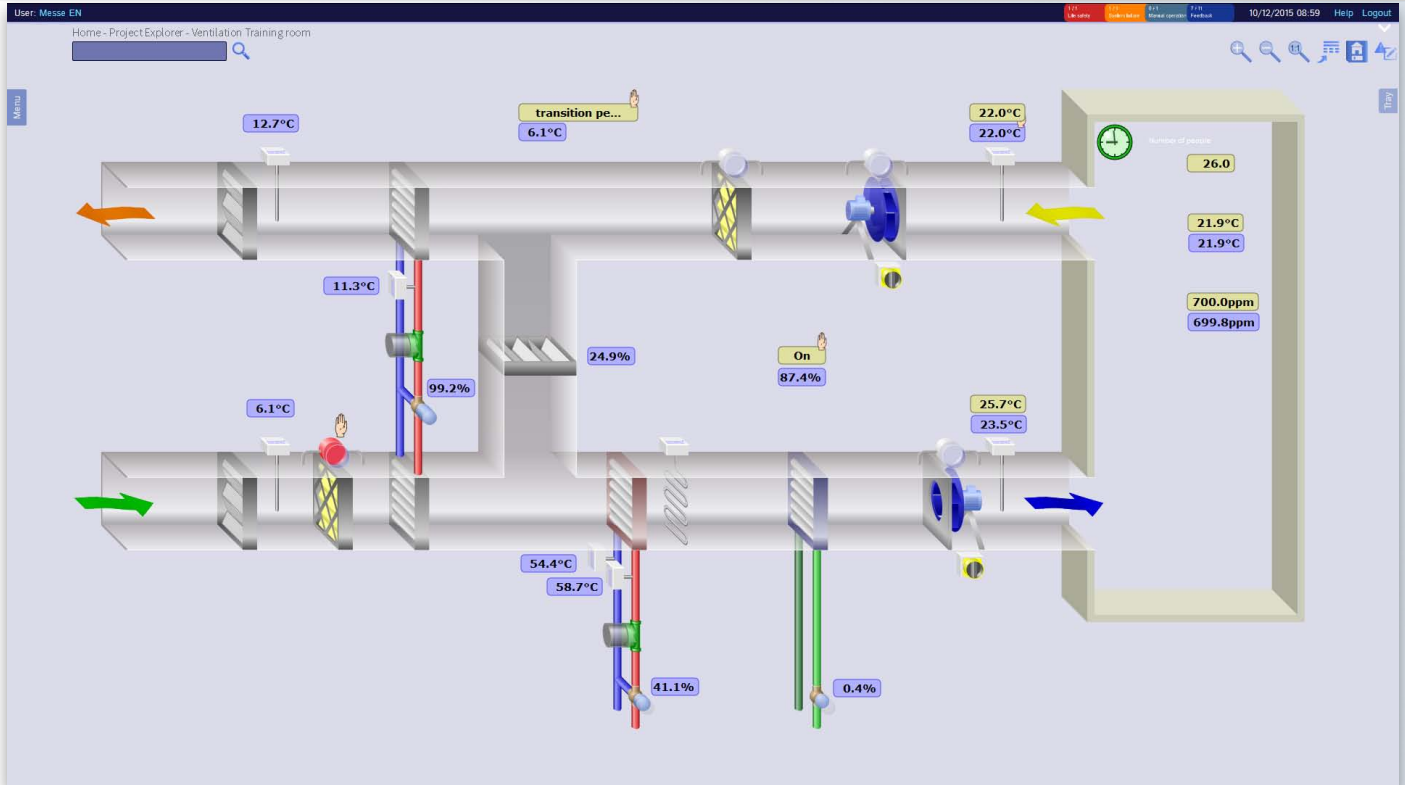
User: Messe EN

1 / 1 Life safety
1 / 1 System failure
0 / 1 Manual operation
7 / 11 Feedback

10/12/2015 08:59 Help Logout

Home - Project Explorer - Ventilation Training room

Menu

Tray

12.7°C

transition pe...
6.1°C

22.0°C
22.0°C

Number of people

26.0

21.9°C
21.9°C

700.0ppm
699.8ppm

11.3°C

24.9%

On
87.4%

99.2%

6.1°C

25.7°C
23.5°C

54.4°C
58.7°C

41.1%

0.4%